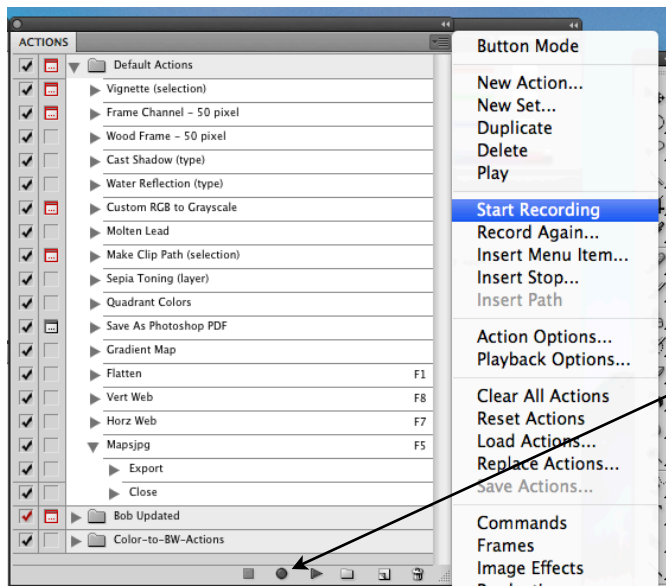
ACTIONS

Default Actions
Vignette (selection)
Frame Channel - 50 pixel
Wood Frame - 50 pixel
Cast Shadow (type)
Water Reflection (type)
Custom RGB to Grayscale
Molten Lead
Make Clip Path (selection)
Sepia Toning (layer)
Quadrant Colors
Save As Photoshop PDF
Gradient Map
Flatten F1
Vert Web F8
Horz Web F7
Mapsjpg F5
Export
Close
Bob Updated
Color-to-BW-Actions

Button Mode

New Action...
New Set...
Duplicate
Delete
Play

Start Recording
Record Again...
Insert Menu Item...
Insert Stop...
Insert Path

Action Options...
Playback Options...

Clear All Actions
Reset Actions
Load Actions...
Replace Actions...
Save Actions...

Commands
Frames
Image Effects